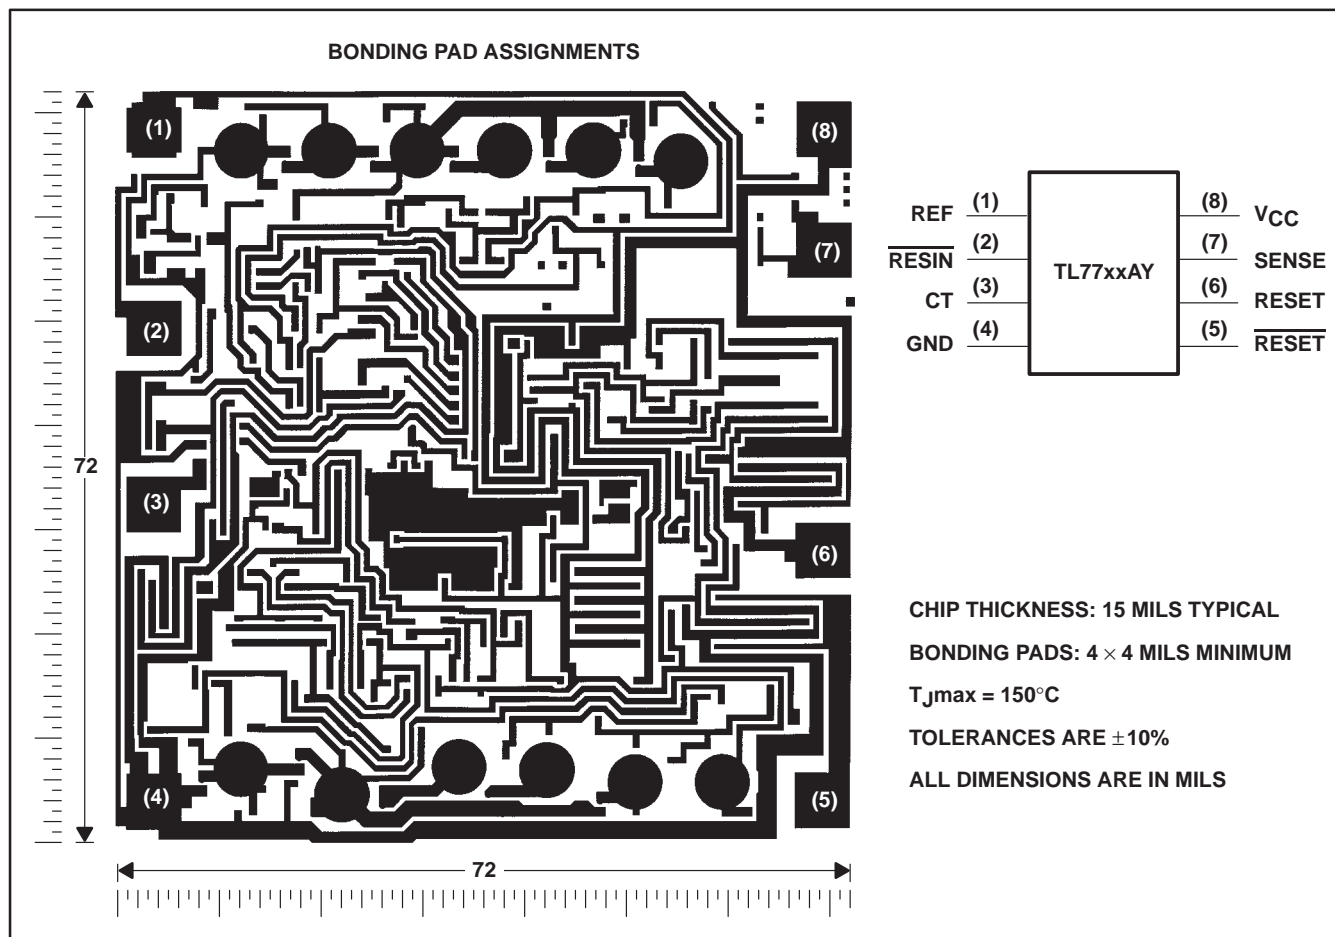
BONDING PAD ASSIGNMENTS

(1)

(8)

(7)

(2)

72

(3)

(6)

(4)

(5)

72

REF (1)

$\overline{\text{RESIN}}$ (2)

CT (3)

GND (4)

(8) $V_{CC}$

(7) SENSE

(6) RESET

(5) $\overline{\text{RESET}}$

TL77xxAY

CHIP THICKNESS: 15 MILS TYPICAL

BONDING PADS: 4 $\times$ 4 MILS MINIMUM

$T_J$max = 150°C

TOLERANCES ARE $\pm$10%

ALL DIMENSIONS ARE IN MILS